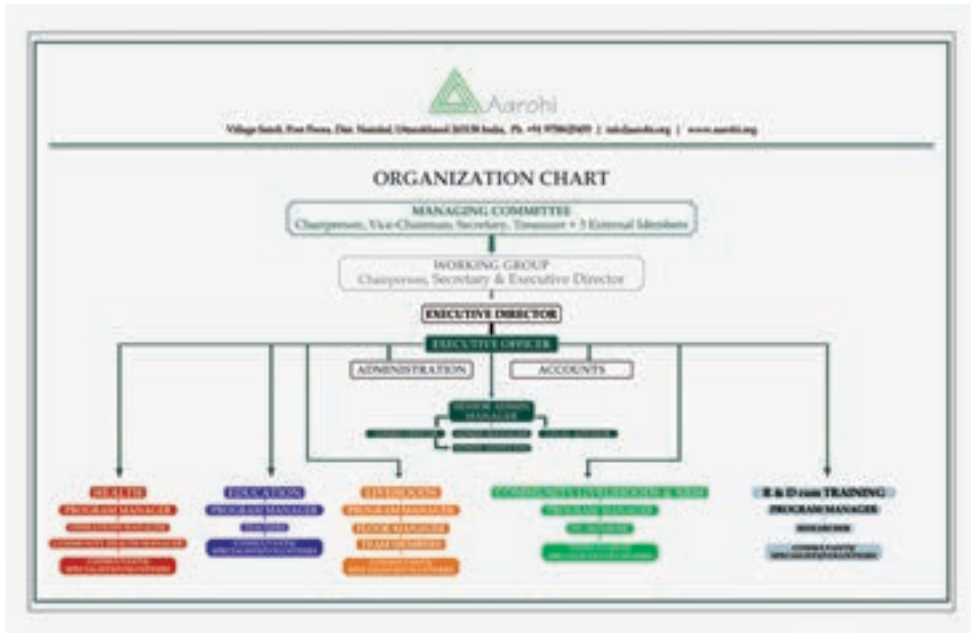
Aarohi

Village Satoli, Post Peora, Dist. Nainital, Uttarakhand 263138 India, Ph. +91 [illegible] | info@aarohi.org | www.aarohi.org

ORGANIZATION CHART

MANAGING COMMITTEE
Chairperson, Vice-Chairman, Secretary, Treasurer + 3 External Members

WORKING GROUP
Chairperson, Secretary & Executive Director

EXECUTIVE DIRECTOR

EXECUTIVE OFFICER

ADMINISTRATION

ACCOUNTS

SENIOR ADMIN MANAGER

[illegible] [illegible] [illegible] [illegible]

HEALTH
PROGRAM MANAGER
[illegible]
COMMUNITY HEALTH MANAGER
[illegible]

EDUCATION
PROGRAM MANAGER
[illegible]
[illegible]

LIVELIHOODS
PROGRAM MANAGER
FLOOR MANAGER
TEAM MEMBERS
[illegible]

COMMUNITY LIVELIHOODS & NRM
PROGRAM MANAGER
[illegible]
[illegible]

R & D cum TRAINING
PROGRAM MANAGER
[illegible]
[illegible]